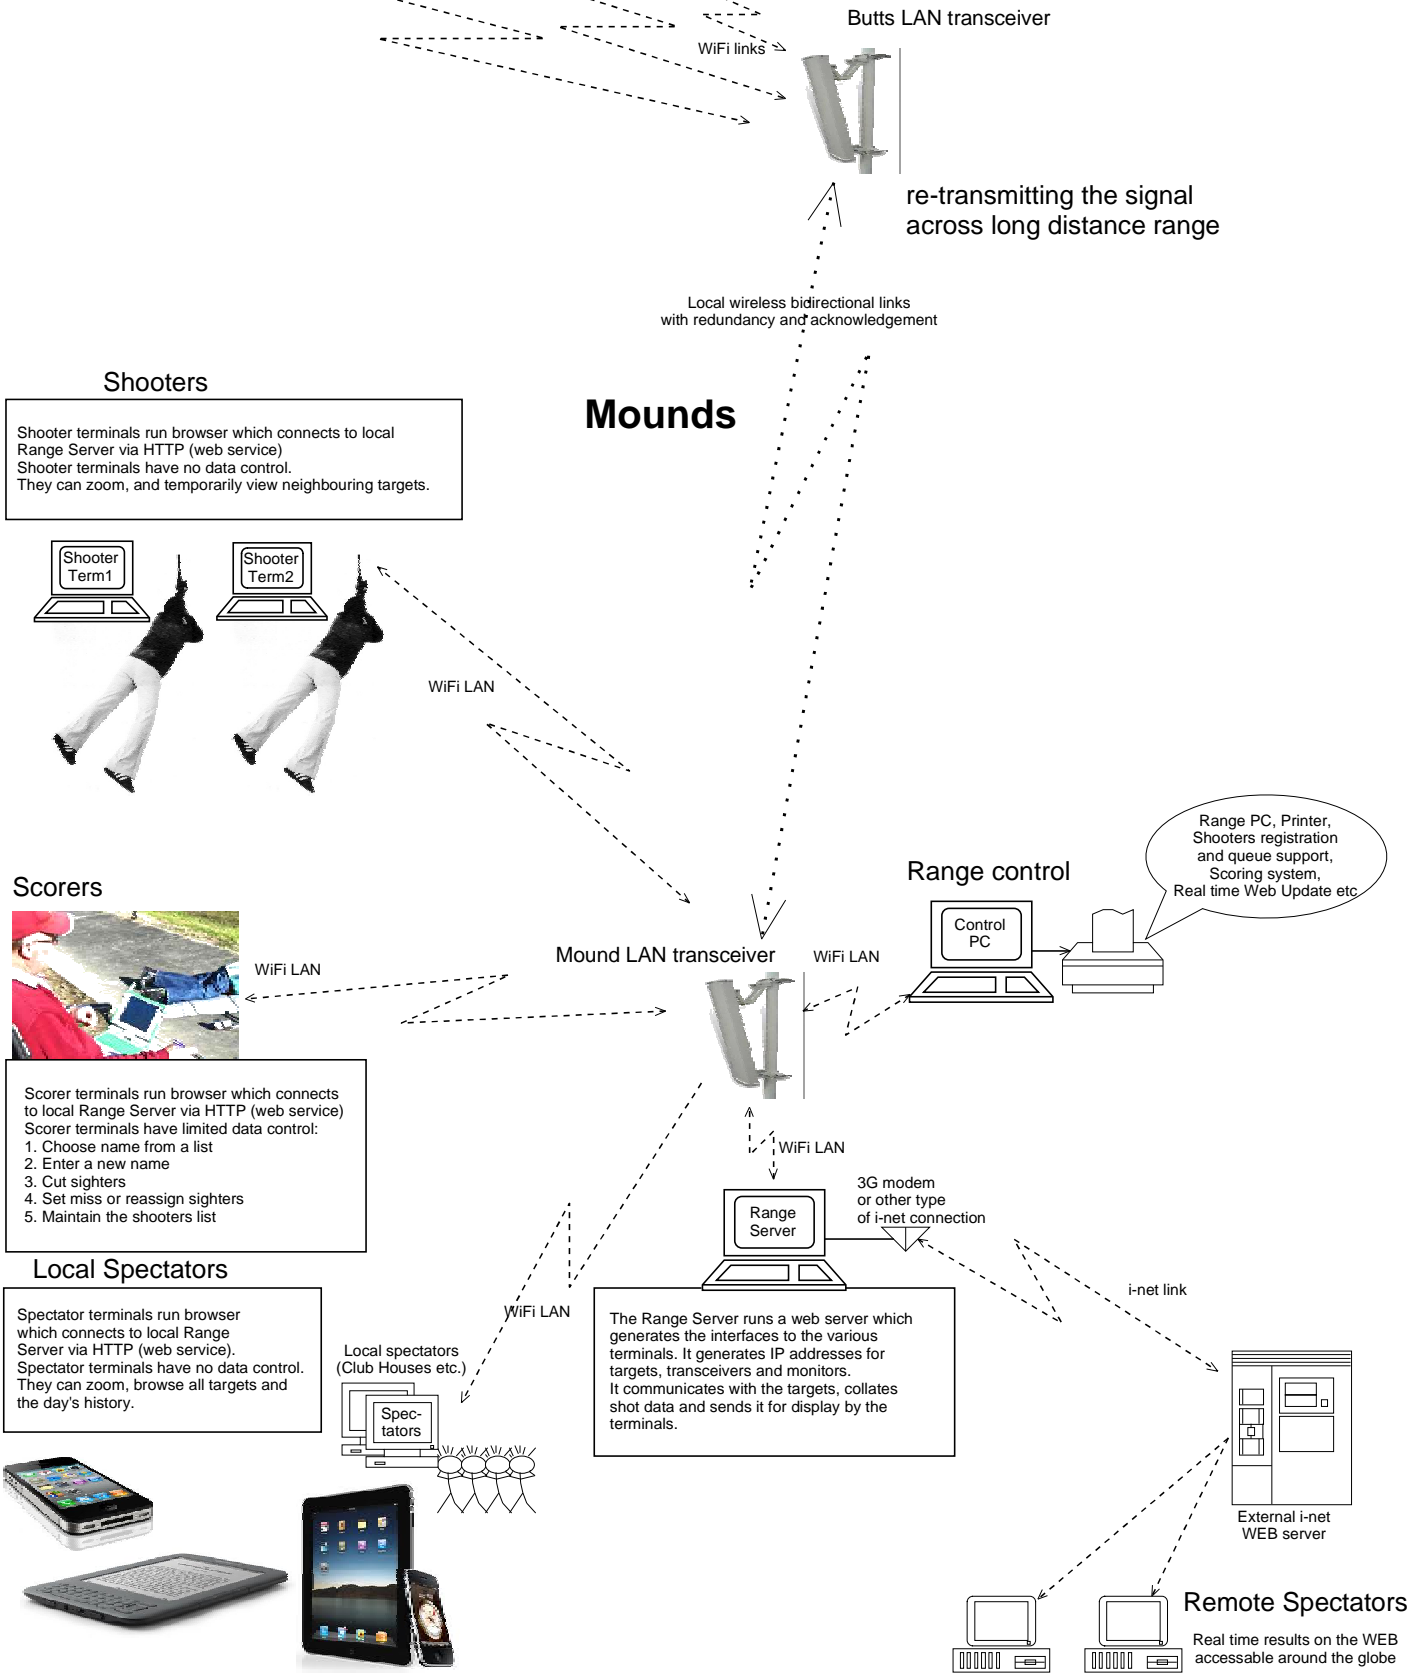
Butts LAN transceiver

WiFi links

re-transmitting the signal across long distance range

Local wireless bidirectional links with redundancy and acknowledgement

Shooters

Shooter terminals run browser which connects to local Range Server via HTTP (web service)
Shooter terminals have no data control.
They can zoom, and temporarily view neighbouring targets.

Mounds

Shooter Term1

Shooter Term2

WiFi LAN

Scorers

Range control

Range PC, Printer, Shooters registration and queue support, Scoring system, Real time Web Update etc

Control PC

WiFi LAN

Mound LAN transceiver

WiFi LAN

Scorer terminals run browser which connects to local Range Server via HTTP (web service)
Scorer terminals have limited data control:
1. Choose name from a list
2. Enter a new name
3. Cut sighters
4. Set miss or reassign sighters
5. Maintain the shooters list

WiFi LAN

3G modem or other type of i-net connection

Range Server

Local Spectators

Spectator terminals run browser which connects to local Range Server via HTTP (web service).
Spectator terminals have no data control.
They can zoom, browse all targets and the day's history.

WiFi LAN

Local spectators (Club Houses etc.)

Spec-tators

The Range Server runs a web server which generates the interfaces to the various terminals. It generates IP addresses for targets, transceivers and monitors.
It communicates with the targets, collates shot data and sends it for display by the terminals.

i-net link

External i-net WEB server

Remote Spectators

Real time results on the WEB accessable around the globe